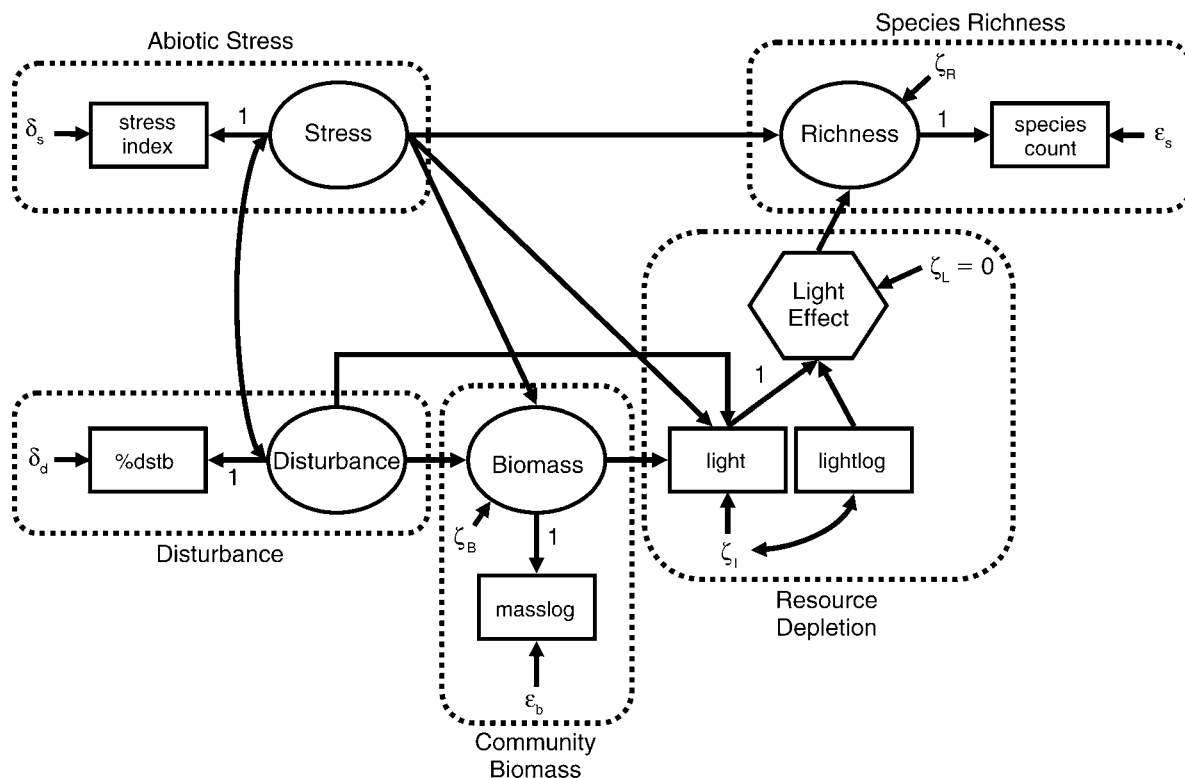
Abiotic Stress

Species Richness

$\delta_s$

stress index

1

Stress

Richness

1

species count

$\varepsilon_s$

$\zeta_R$

Light Effect

$\zeta_L = 0$

1

$\delta_d$

%dstb

1

Disturbance

Biomass

light

lightlog

Disturbance

$\zeta_B$

1

$\zeta_l$

masslog

Resource Depletion

$\varepsilon_b$

Community Biomass